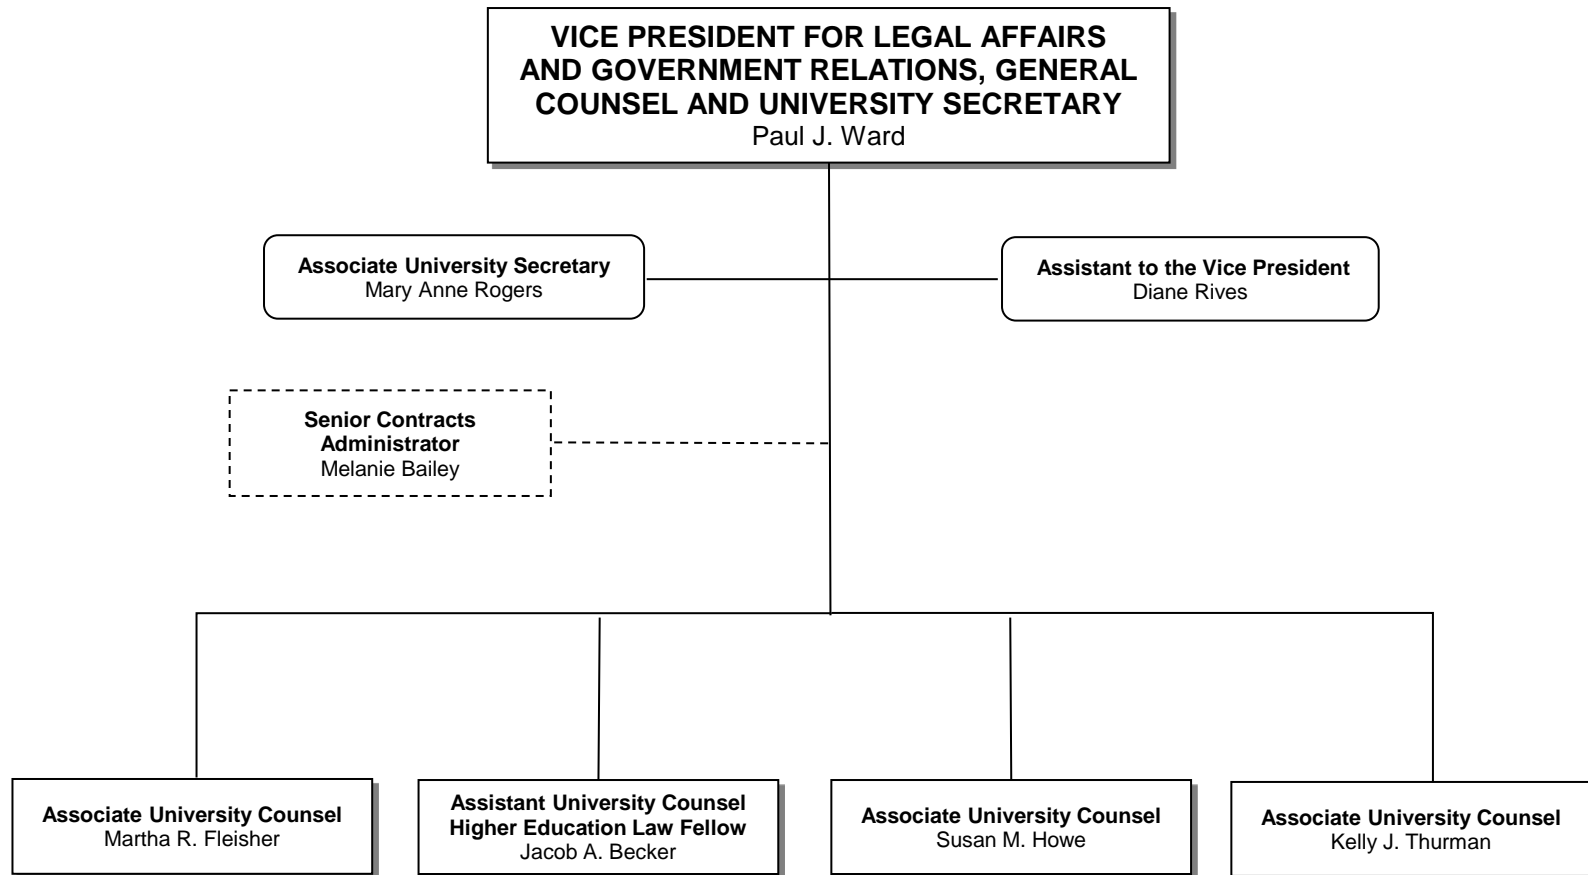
VICE PRESIDENT FOR LEGAL AFFAIRS AND GOVERNMENT RELATIONS, GENERAL COUNSEL AND UNIVERSITY SECRETARY
Paul J. Ward

Associate University Secretary
Mary Anne Rogers

Assistant to the Vice President
Diane Rives

Senior Contracts Administrator
Melanie Bailey

Associate University Counsel
Martha R. Fleisher

Assistant University Counsel
Higher Education Law Fellow
Jacob A. Becker

Associate University Counsel
Susan M. Howe

Associate University Counsel
Kelly J. Thurman